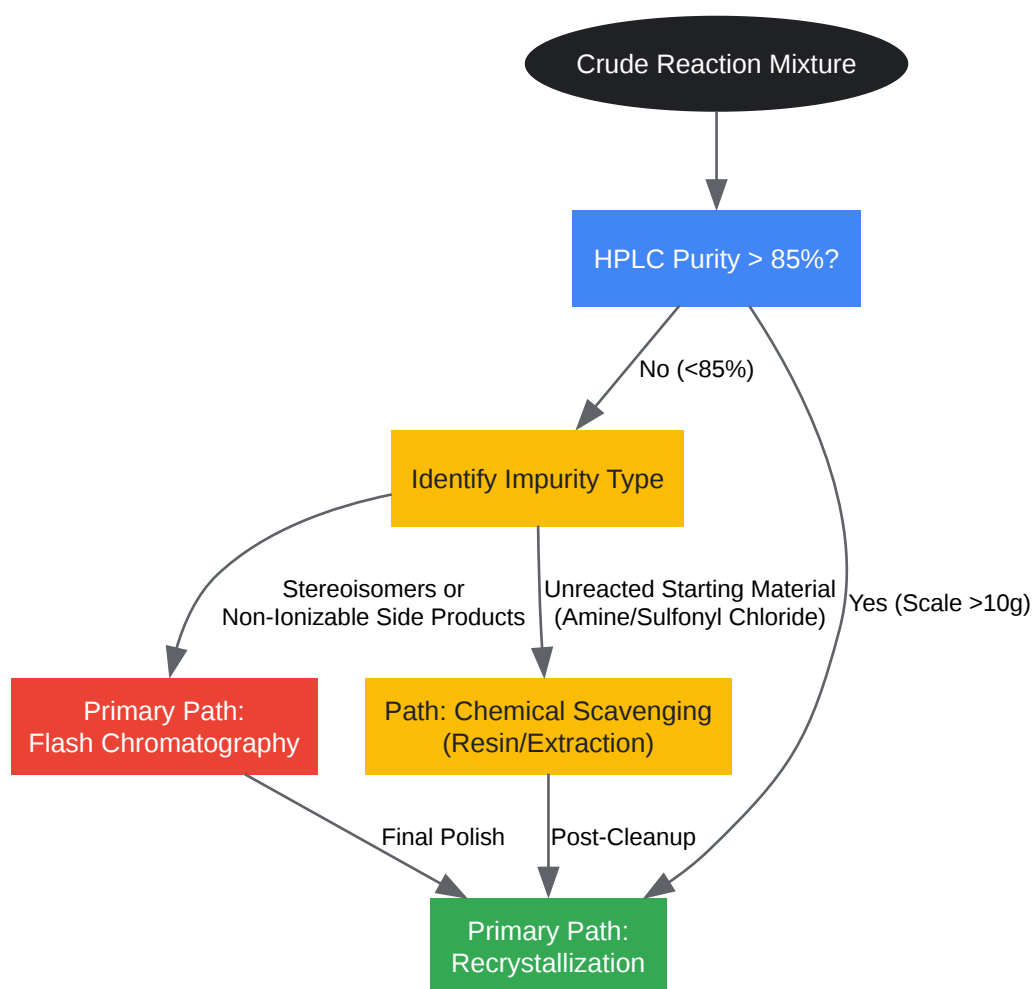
Crude Reaction Mixture

HPLC Purity > 85%?

No (<85%)

Yes (Scale >10g)

Identify Impurity Type

Stereoisomers or Non-Ionizable Side Products

Unreacted Starting Material (Amine/Sulfonyl Chloride)

Primary Path: Flash Chromatography

Path: Chemical Scavenging (Resin/Extraction)

Final Polish

Post-Cleanup

Primary Path: Recrystallization